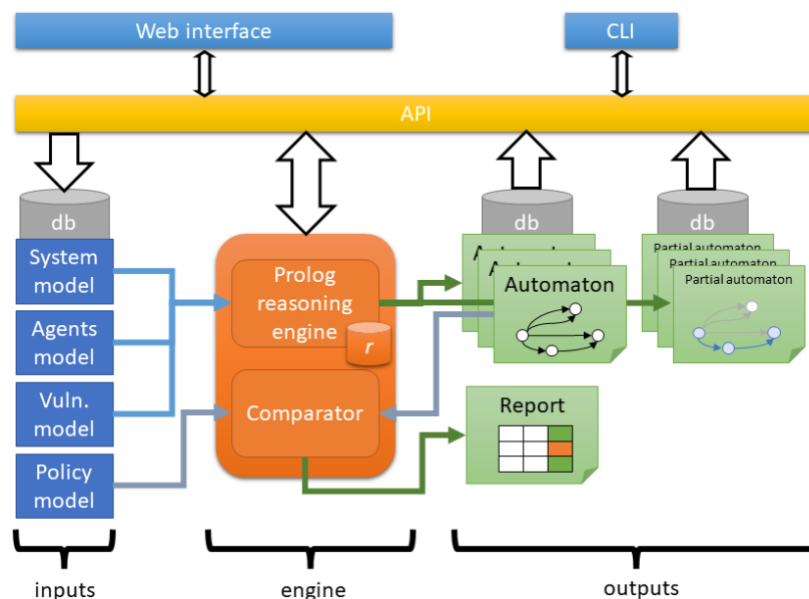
Web interface

CLI

API

db

System model

Agents model

Vuln. model

Policy model

Prolog reasoning engine

r

Comparator

db

Automaton

Automaton

Automaton

db

Partial automaton

Partial automaton

Partial automaton

Report

inputs

engine

outputs